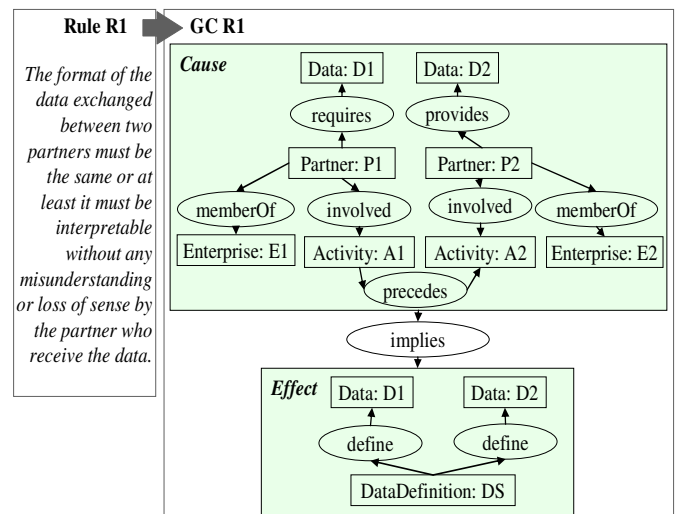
Rule R1

The format of the data exchanged between two partners must be the same or at least it must be interpretable without any misunderstanding or loss of sense by the partner who receive the data.

GC R1

Cause

Data: D1

Data: D2

requires

provides

Partner: P1

Partner: P2

memberOf

involved

involved

memberOf

Enterprise: E1

Activity: A1

Activity: A2

Enterprise: E2

precedes

implies

Effect

Data: D1

Data: D2

define

define

DataDefinition: DS